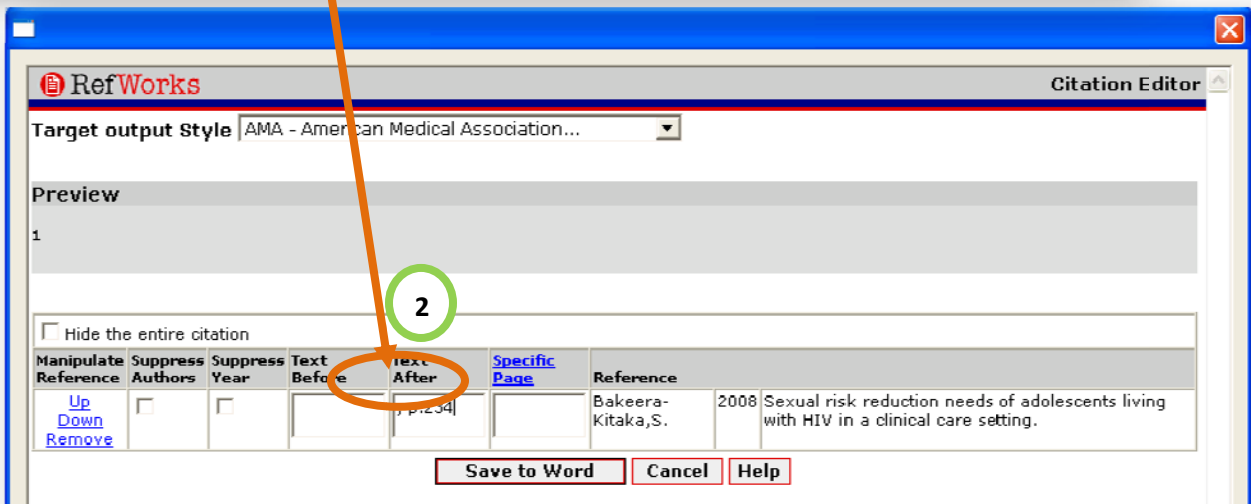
RefWorks

Citation Editor

Target output Style AMA - American Medical Association...

Preview

1

2

Hide the entire citation

| Manipulate Reference | Suppress Authors | Suppress Year | Text Before | Text After | Specific Page | Reference | | |
|---|---|---|---|---|---|---|---|---|
| Up Down Remove | | | | , p.234 | | Bakeera-Kitaka,S. | 2008 | Sexual risk reduction needs of adolescents living with HIV in a clinical care setting. |

Save to Word Cancel Help